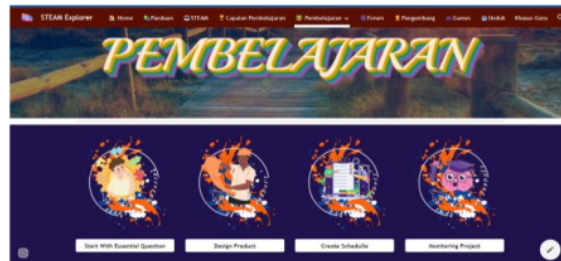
STEAM Explorer Home Panduan STEAM Capaian Pembelajaran Pembelajaran Forum Pengembang Games Unduh Khusus Guru

PEMBELAJARAN

Start With Essential Question

Design Product

Create Schedulle

Monitoring Project